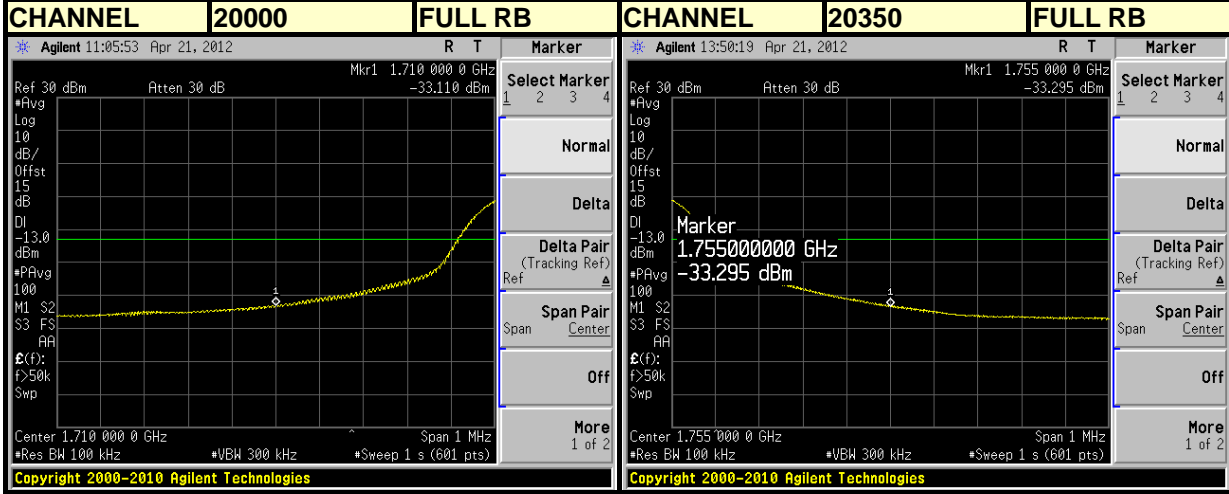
| CHANNEL | 20000 | FULL RB | CHANNEL | 20350 | FULL RB |
|---|---|---|---|---|---|

Agilent 11:05:53 Apr 21, 2012 R T

Marker

Mkr1 1.710 000 0 GHz
Ref 30 dBm Atten 30 dB -33.110 dBm
#Avg
Log
10
dB/
Offst
15
dB
Dl
-13.0
dBm
#PAvg
100
M1 S2
S3 FS
AA
£(f):
f>50k
Swp

1

Center 1.710 000 0 GHz Span 1 MHz
#Res BW 100 kHz #VBW 300 kHz #Sweep 1 s (601 pts)

Select Marker
1 2 3 4

Normal

Delta

Delta Pair
(Tracking Ref)
Ref Δ

Span Pair
Span Center

Off

More
1 of 2

Copyright 2000-2010 Agilent Technologies

Agilent 13:50:19 Apr 21, 2012 R T

Marker

Mkr1 1.755 000 0 GHz
Ref 30 dBm Atten 30 dB -33.295 dBm
#Avg
Log
10
dB/
Offst
15
dB
Dl
-13.0
dBm
#PAvg
100
M1 S2
S3 FS
AA
£(f):
f>50k
Swp

Marker
1.755000000 GHz
-33.295 dBm

1

Center 1.755 000 0 GHz Span 1 MHz
#Res BW 100 kHz #VBW 300 kHz #Sweep 1 s (601 pts)

Select Marker
1 2 3 4

Normal

Delta

Delta Pair
(Tracking Ref)
Ref Δ

Span Pair
Span Center

Off

More
1 of 2

Copyright 2000-2010 Agilent Technologies